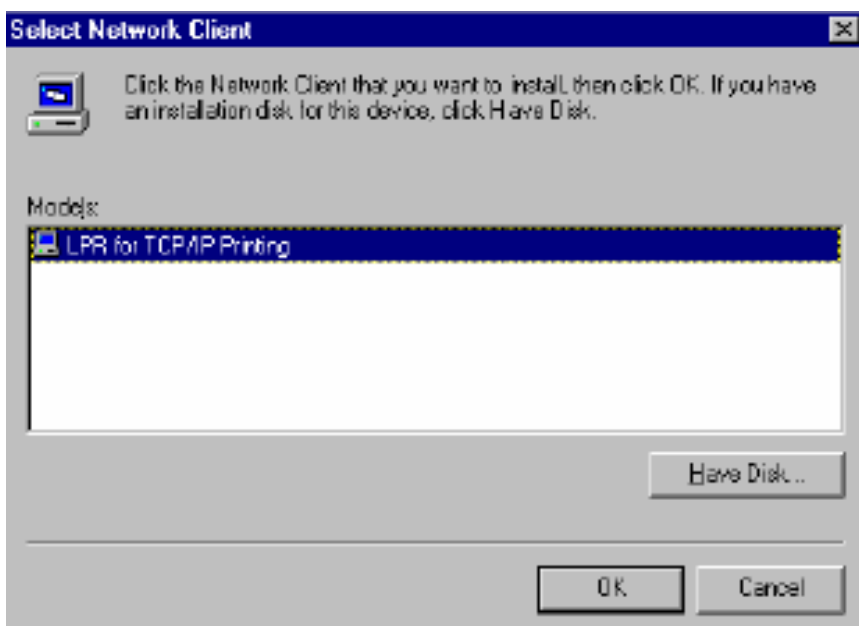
Select Network Client

Click the Network Client that you want to install, then click OK. If you have an installation disk for this device, click Have Disk.

Models:

LPR for TCP/IP Printing

Have Disk...

OK

Cancel